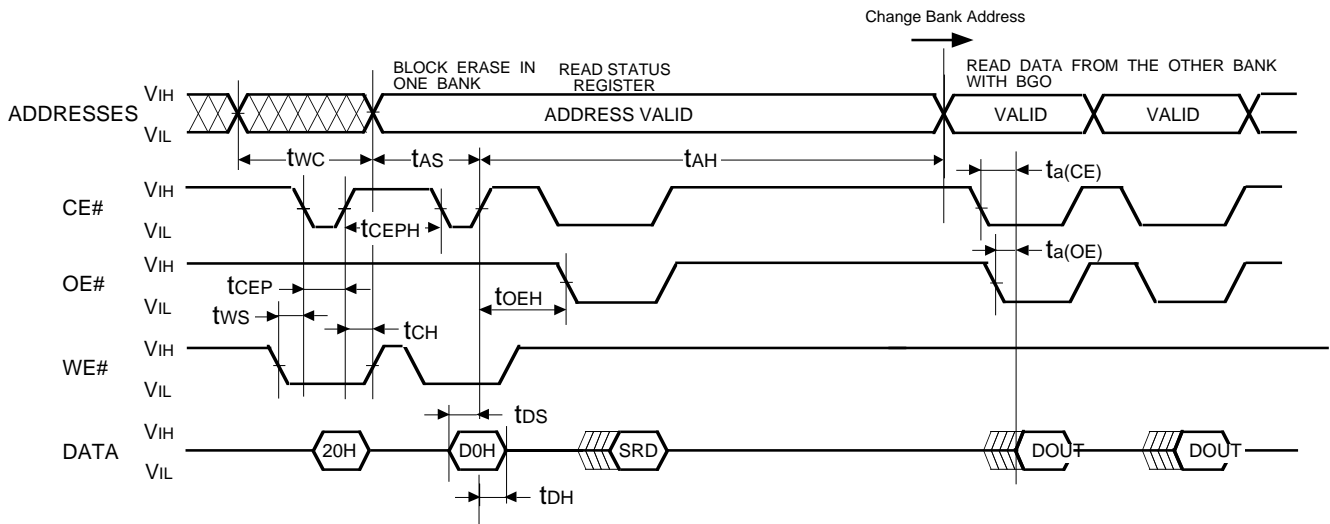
Change Bank Address

BLOCK ERASE IN ONE BANK

READ STATUS REGISTER

READ DATA FROM THE OTHER BANK WITH BGO

ADDRESSES $V_{IH}$ $V_{IL}$ ADDRESS VALID VALID VALID

$t_{WC}$ $t_{AS}$ $t_{AH}$ $t_{a(CE)}$

CE# $V_{IH}$ $V_{IL}$ $t_{CEPH}$

$t_{a(OE)}$

OE# $V_{IH}$ $V_{IL}$ $t_{CEP}$ $t_{OEH}$

$t_{WS}$ $t_{CH}$

WE# $V_{IH}$ $V_{IL}$

$t_{DS}$

DATA $V_{IH}$ $V_{IL}$ 20H D0H SRD DOUT DOUT

$t_{DH}$